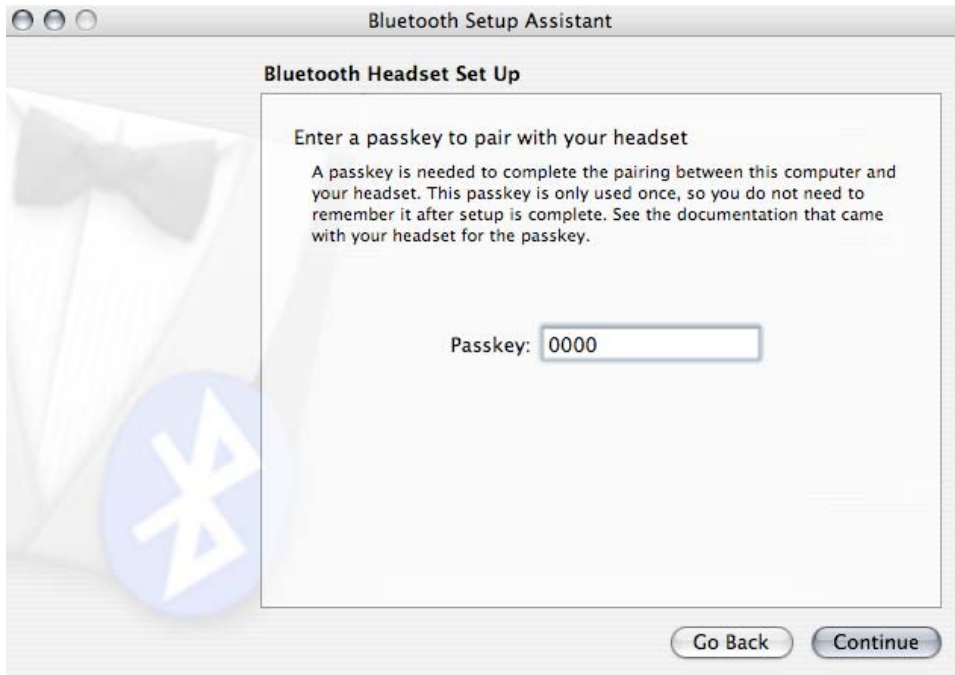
Bluetooth Setup Assistant

Bluetooth Headset Set Up

Enter a passkey to pair with your headset

A passkey is needed to complete the pairing between this computer and your headset. This passkey is only used once, so you do not need to remember it after setup is complete. See the documentation that came with your headset for the passkey.

Passkey: 0000

Go Back

Continue